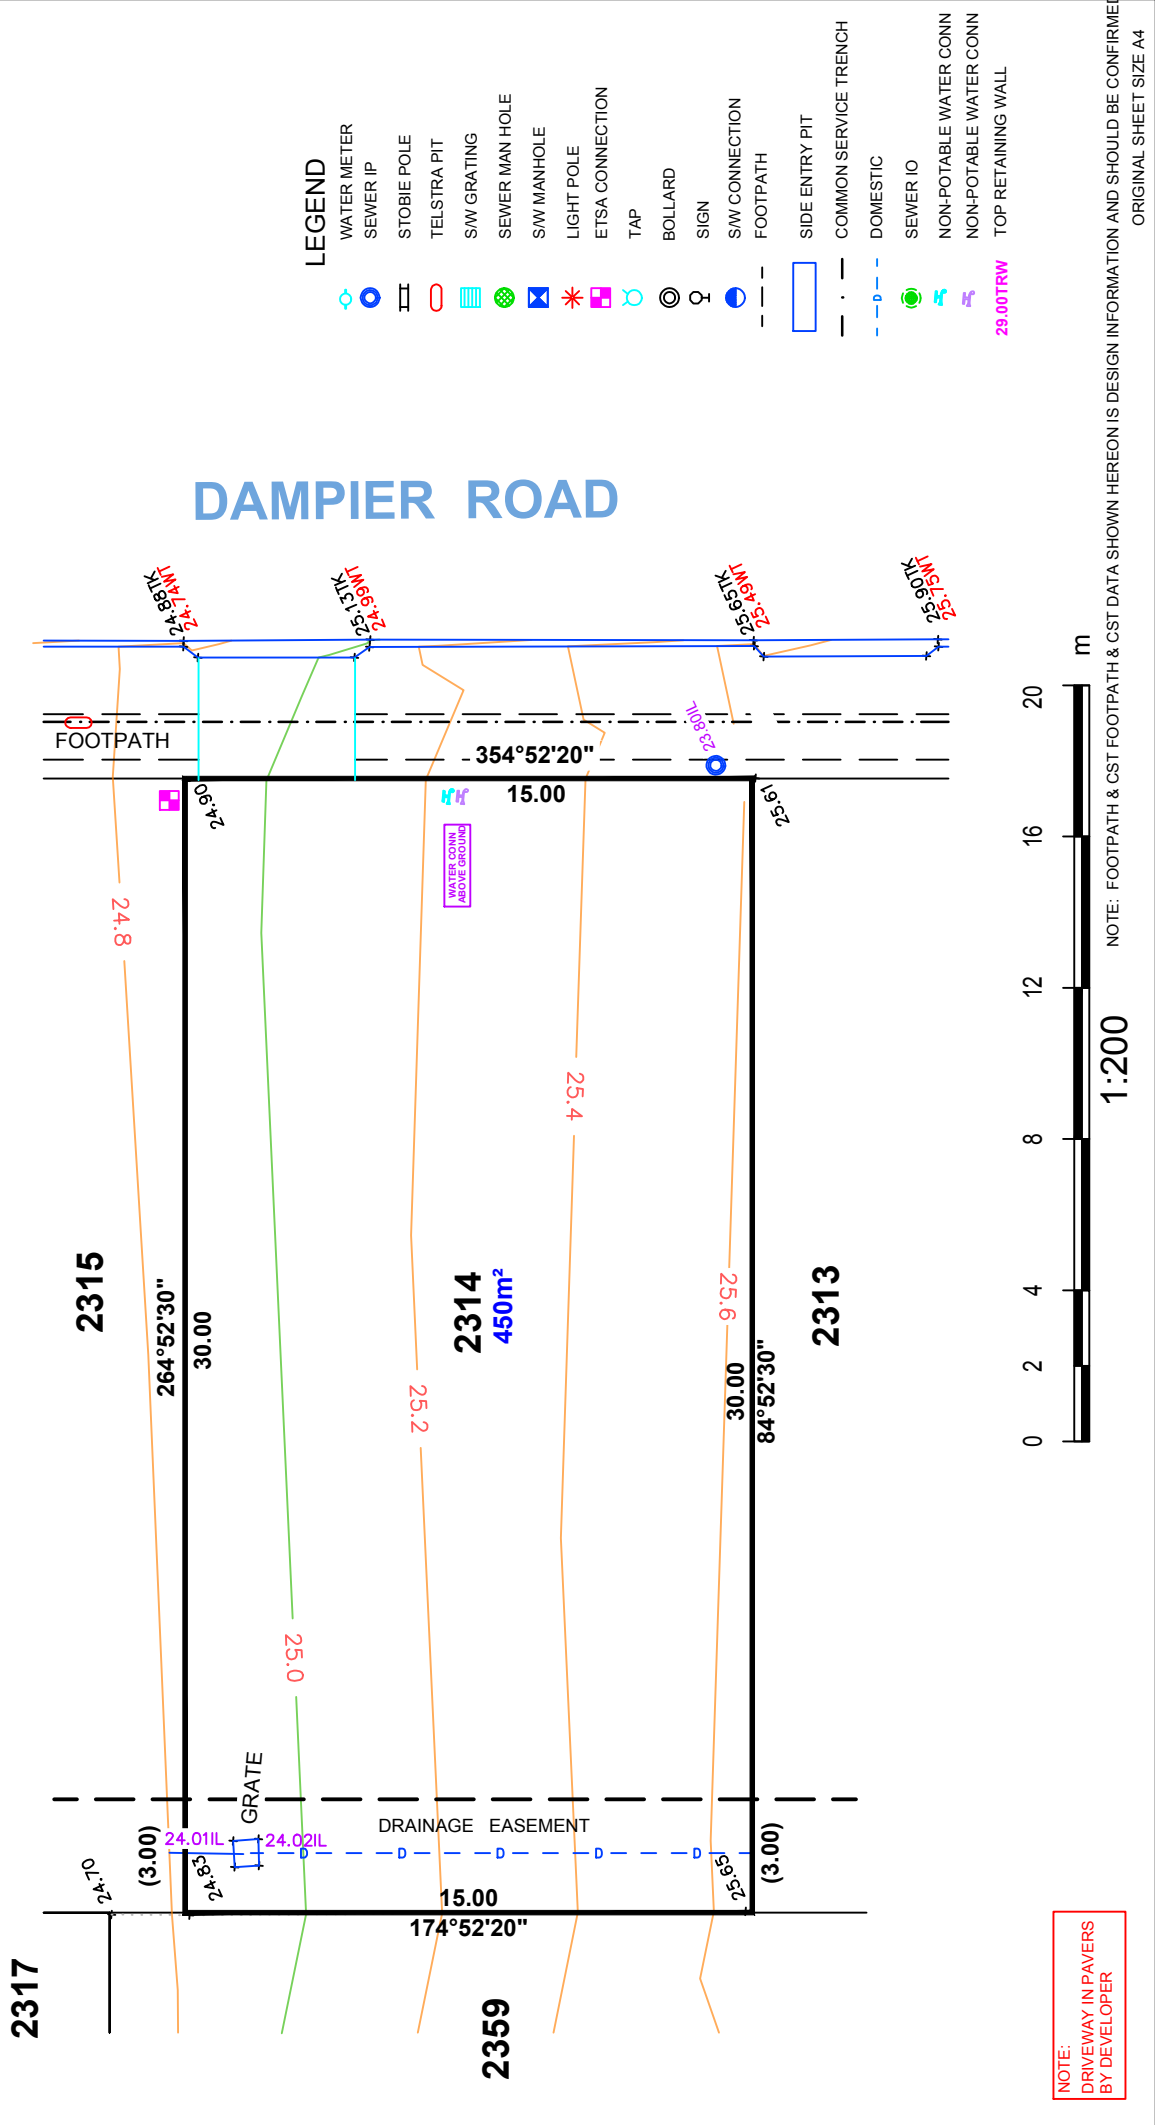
LEGEND
WATER METER
SEWER IP
STOBIE POLE
TELSTRA PIT
S/W GRATING
SEWER MAN HOLE
S/W MANHOLE
LIGHT POLE
ETSA CONNECTION
TAP
BOLLARD
SIGN
S/W CONNECTION
FOOTPATH
SIDE ENTRY PIT
COMMON SERVICE TRENCH
DOMESTIC
SEWER IO
NON-POTABLE WATER CONN
NON-POTABLE WATER CONN
29.00TRW TOP RETAINING WALL

NOTE: FOOTPATH & CST FOOTPATH & CST DATA SHOWN HEREON IS DESIGN INFORMATION AND SHOULD BE CONFIRMED
ORIGINAL SHEET SIZE A4

DAMPIER ROAD

24.88TK
24.74WT
25.13TK
24.99WT
25.65TK
25.49WT
25.90TK
25.75WT

FOOTPATH
23.80IL
354°52'20"
15.00
24.90
25.61
WATER CONN ABOVE GROUND
24.8
25.4
25.6
25.2
25.0

2315
264°52'30"
30.00
2314
450m$^2$
30.00
84°52'30"
2313

GRATE
DRAINAGE EASEMENT
(3.00)
24.01IL
24.02IL
24.83
24.70
25.65
(3.00)
15.00
174°52'20"

2317
2359

m
20
16
12
8
4
2
0
1:200

NOTE:
DRIVEWAY IN PAVERS
BY DEVELOPER